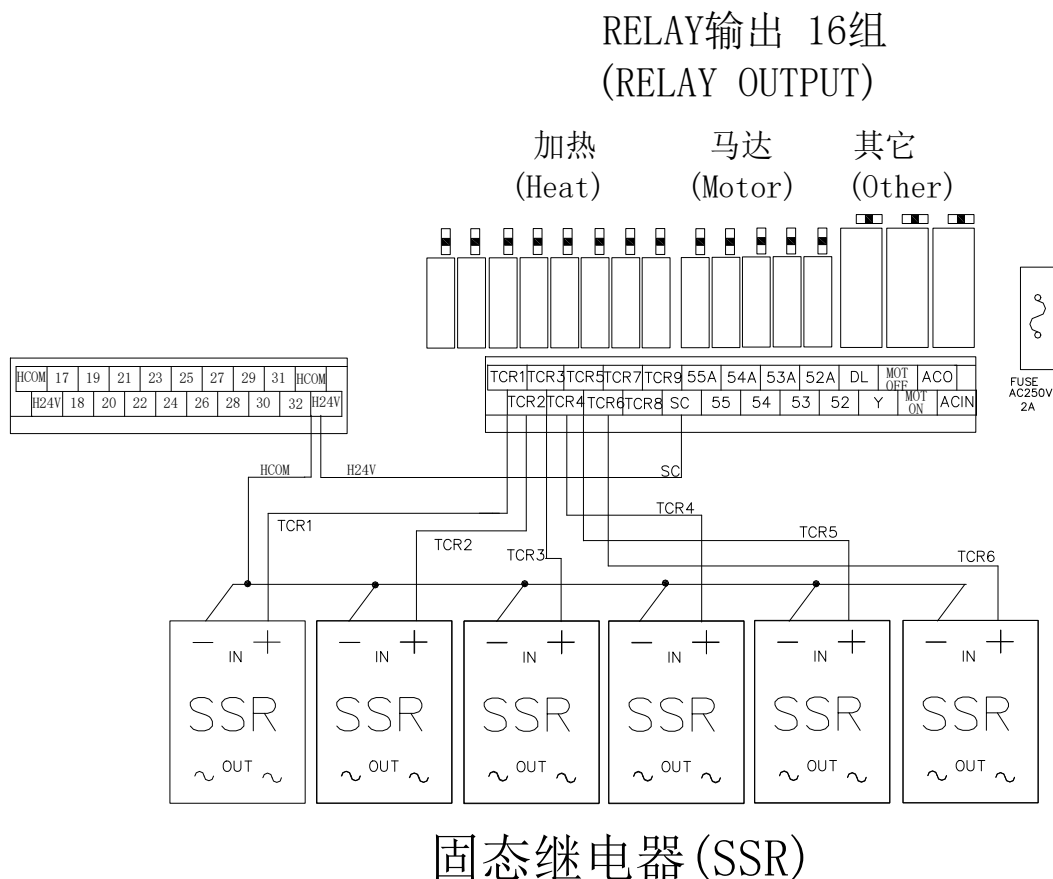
RELAY输出 16组
(RELAY OUTPUT)

加热
(Heat)

马达
(Motor)

其它
(Other)

| HCOM | 17 | 19 | 21 | 23 | 25 | 27 | 29 | 31 | HCOM |
|---|---|---|---|---|---|---|---|---|---|
| H24V | 18 | 20 | 22 | 24 | 26 | 28 | 30 | 32 | H24V |

| TCR1 | TCR3 | TCR5 | TCR7 | TCR9 | 55A | 54A | 53A | 52A | DL | MOT OFF | ACO |
|---|---|---|---|---|---|---|---|---|---|---|---|
| TCR2 | TCR4 | TCR6 | TCR8 | SC | 55 | 54 | 53 | 52 | Y | MOT ON | ACIN |

FUSE AC250V 2A

HCOM
H24V
SC
TCR1
TCR2
TCR3
TCR4
TCR5
TCR6

$-$ IN $+$
SSR
$\sim$ OUT $\sim$

$-$ IN $+$
SSR
$\sim$ OUT $\sim$

$-$ IN $+$
SSR
$\sim$ OUT $\sim$

$-$ IN $+$
SSR
$\sim$ OUT $\sim$

$-$ IN $+$
SSR
$\sim$ OUT $\sim$

$-$ IN $+$
SSR
$\sim$ OUT $\sim$

固态继电器(SSR)